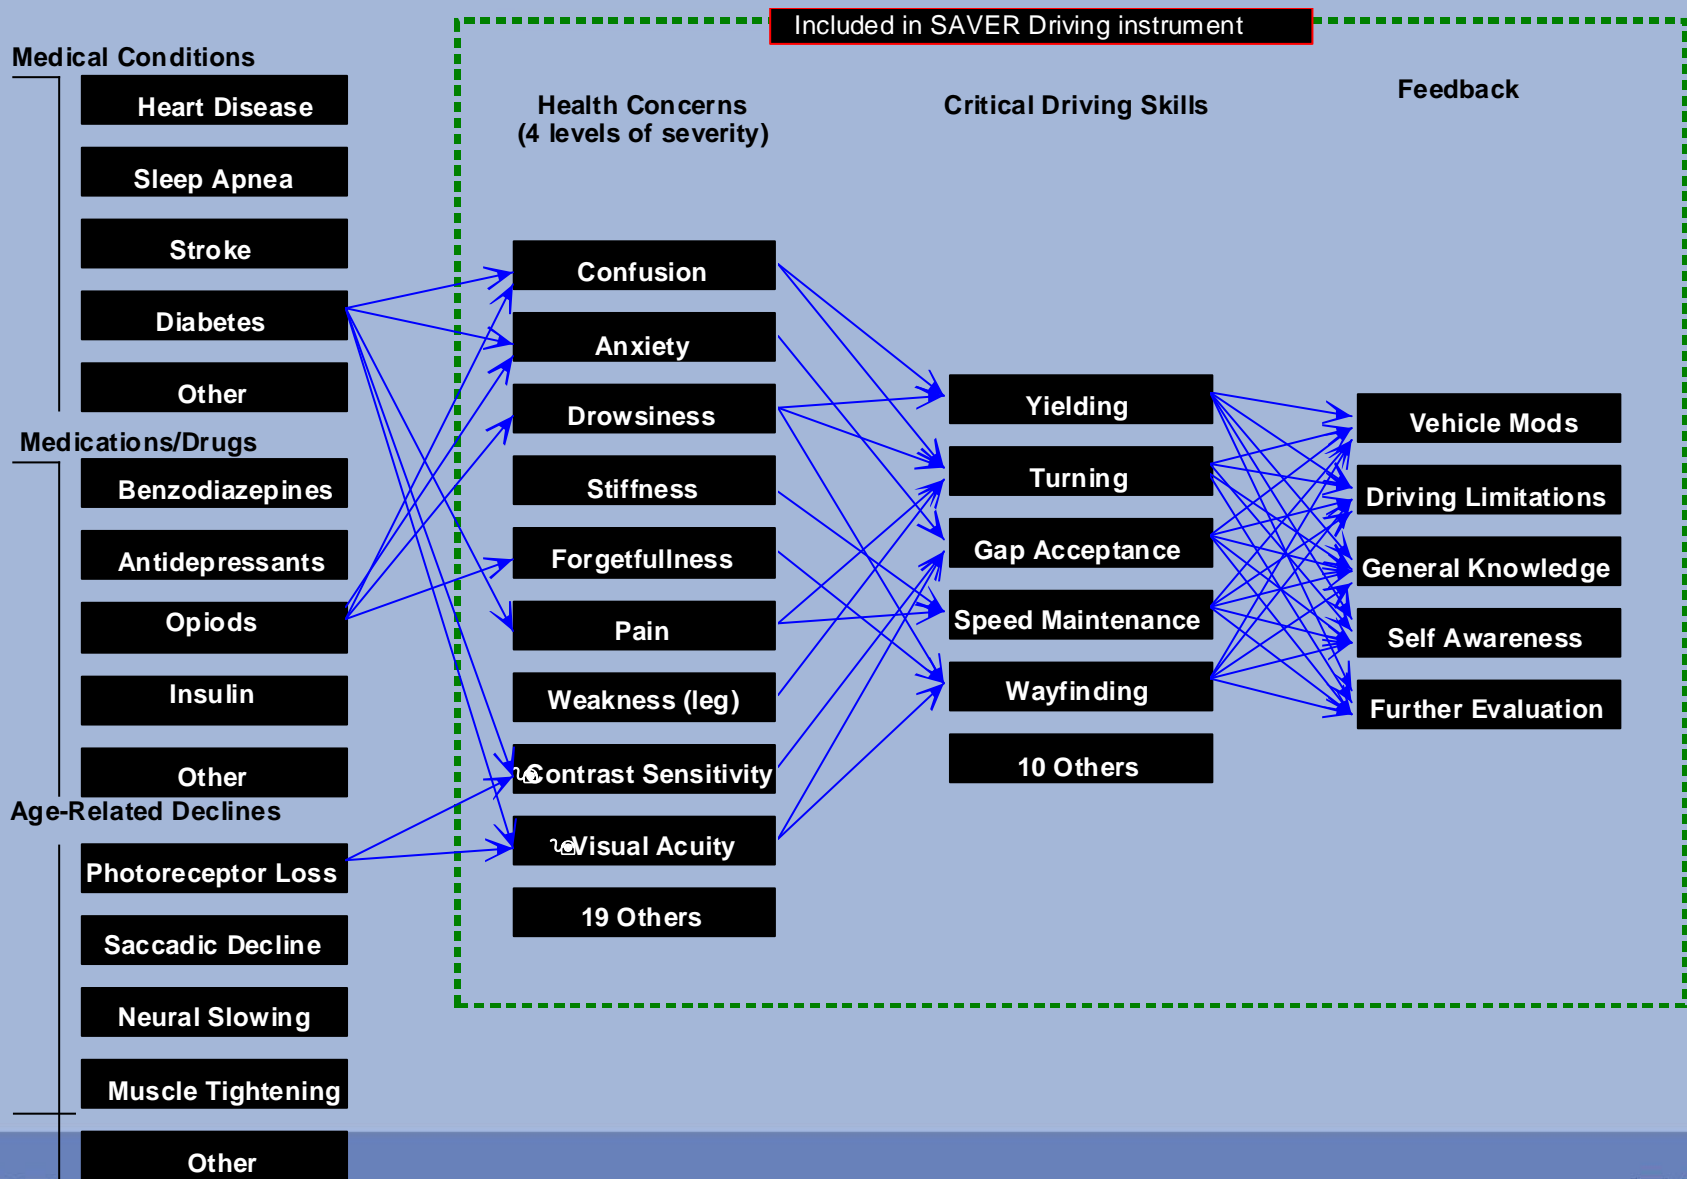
Included in SAVER Driving instrument

Medical Conditions

Heart Disease

Sleep Apnea

Stroke

Diabetes

Other

Medications/Drugs

Benzodiazepines

Antidepressants

Opiods

Insulin

Other

Age-Related Declines

Photoreceptor Loss

Saccadic Decline

Neural Slowing

Muscle Tightening

Other

Health Concerns
(4 levels of severity)

Confusion

Anxiety

Drowsiness

Stiffness

Forgetfullness

Pain

Weakness (leg)

Contrast Sensitivity

Visual Acuity

19 Others

Critical Driving Skills

Yielding

Turning

Gap Acceptance

Speed Maintenance

Wayfinding

10 Others

Feedback

Vehicle Mods

Driving Limitations

General Knowledge

Self Awareness

Further Evaluation